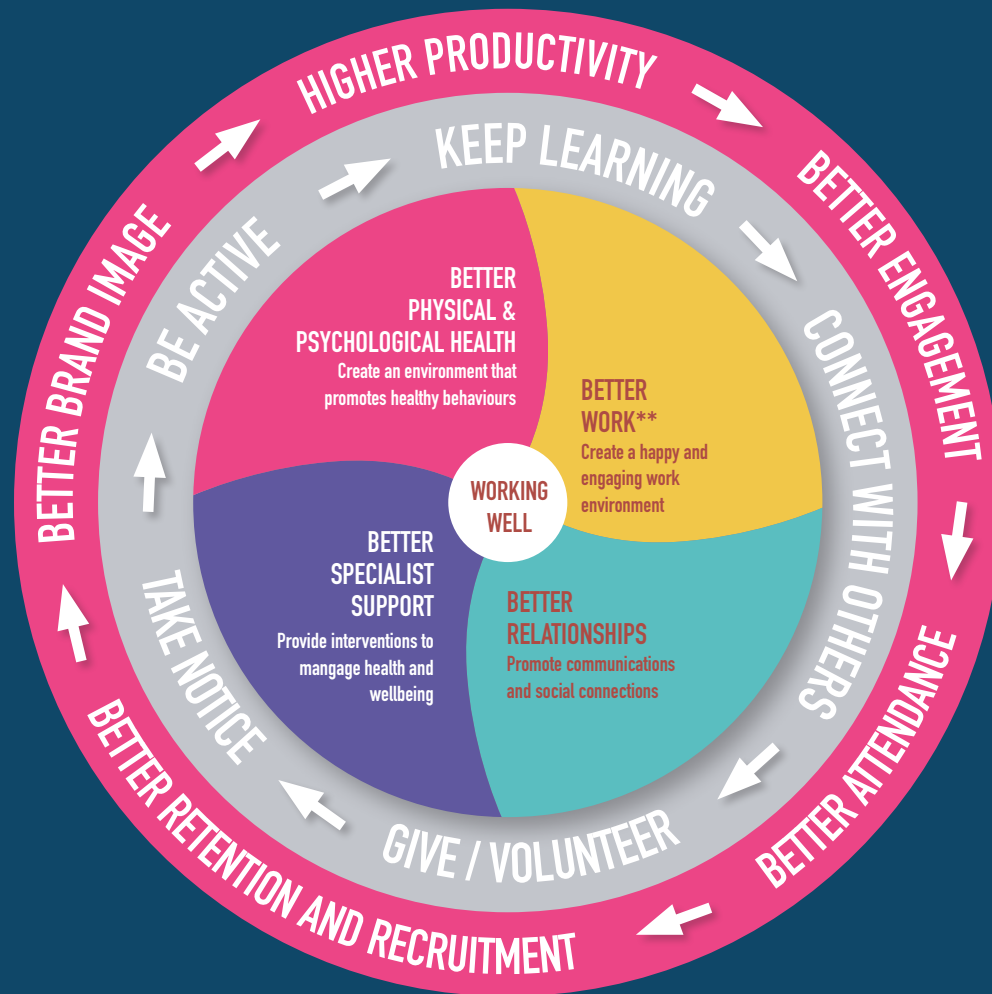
HIGHER PRODUCTIVITY

BETTER ENGAGEMENT

BETTER ATTENDANCE

BETTER RETENTION AND RECRUITMENT

BETTER BRAND IMAGE

KEEP LEARNING

CONNECT WITH OTHERS

GIVE / VOLUNTEER

TAKE NOTICE

BE ACTIVE

BETTER PHYSICAL & PSYCHOLOGICAL HEALTH
Create an environment that promotes healthy behaviours

BETTER WORK**
Create a happy and engaging work environment

BETTER RELATIONSHIPS
Promote communications and social connections

BETTER SPECIALIST SUPPORT
Provide interventions to mangage health and wellbeing

WORKING WELL